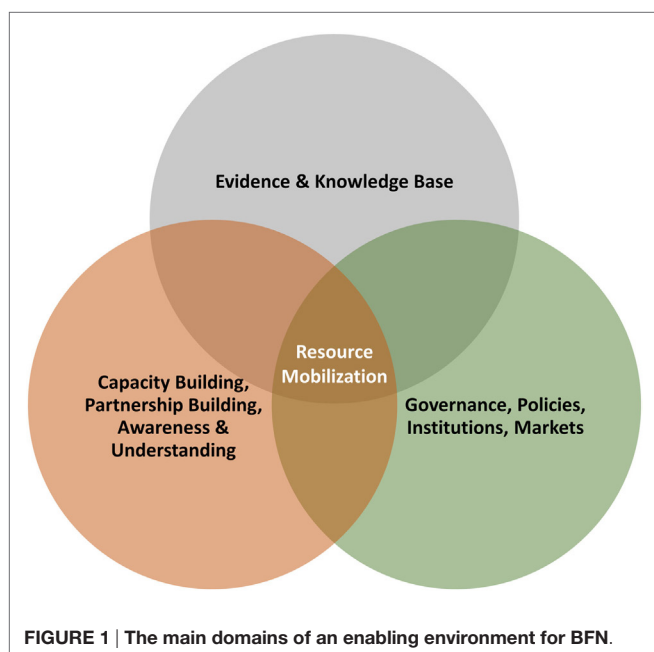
Evidence & Knowledge Base

Resource Mobilization

Capacity Building, Partnership Building, Awareness & Understanding

Governance, Policies, Institutions, Markets

FIGURE 1 | The main domains of an enabling environment for BFN.